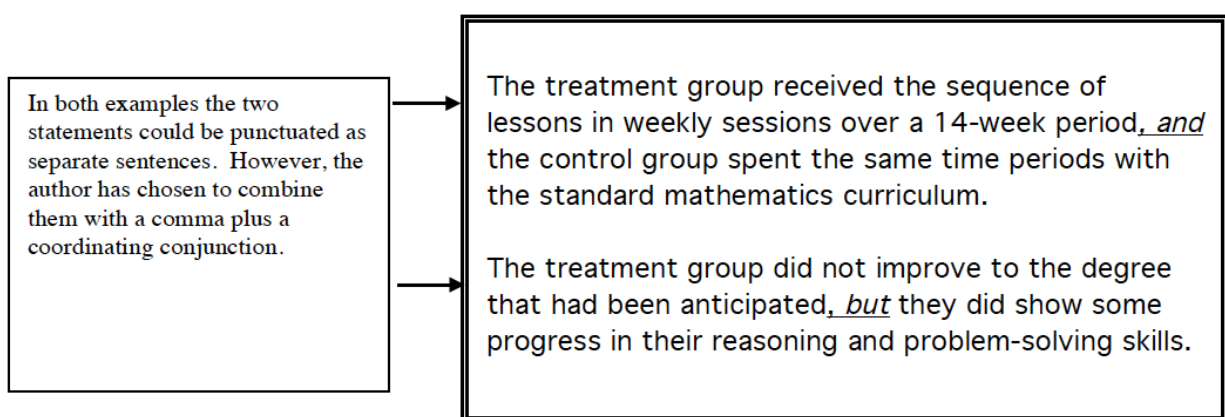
In both examples the two statements could be punctuated as separate sentences. However, the author has chosen to combine them with a comma plus a coordinating conjunction.

The treatment group received the sequence of lessons in weekly sessions over a 14-week period, and the control group spent the same time periods with the standard mathematics curriculum.

The treatment group did not improve to the degree that had been anticipated, but they did show some progress in their reasoning and problem-solving skills.